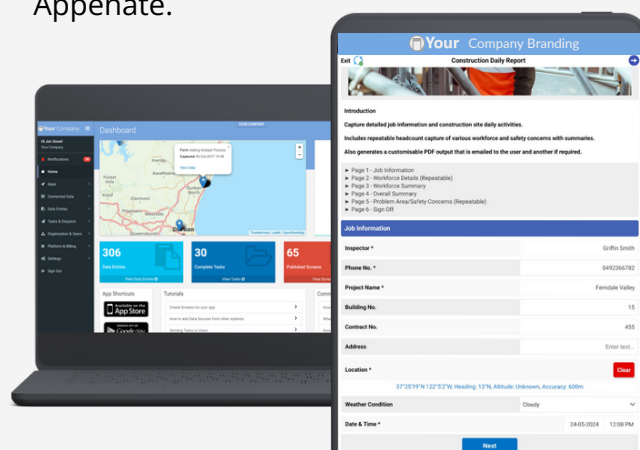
Appenate.

Your Company
Dashboard
YOUR COMPANY
Hi Jon Street
Your Company
Notifications
Home
Apps
Connected Data
Data Entries
Tasks & Dispatch
Organisation & Users
Platform & Billing
Settings
Sign Out
Form: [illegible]
Captured: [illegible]
View Data
306
Data Entries
View Data Entries
30
Complete Tasks
View Tasks
65
Published Screens
View Screens
App Shortcuts
Available on the App Store
Google Play
Tutorials
Create Screens for your app
How to add Data Sources from other systems
Sending Tasks to Users

Your Company Branding
Exit
Construction Daily Report
Introduction
Capture detailed job information and construction site daily activities.
Includes repeatable headcount capture of various workforce and safety concerns with summaries.
Also generates a customisable PDF output that is emailed to the user and another if required.
► Page 1 - Job Information
► Page 2 - Workforce Details (Repeatable)
► Page 3 - Workforce Summary
► Page 4 - Overall Summary
► Page 5 - Problem Area/Safety Concerns (Repeatable)
► Page 6 - Sign Off
Job Information
| Inspector * | Griffin Smith |
|---|---|
| Phone No. * | 0492366782 |
| Project Name * | Ferndale Valley |
| Building No. | 15 |
| Contract No. | 455 |
| Address | Enter text... |
Location *
Clear
37°25'19"N 122°5'2"W, Heading: 13°N, Altitude: Unknown, Accuracy: 609m
Weather Condition
Cloudy
Date & Time *
24-05-2024
12:08 PM
Next